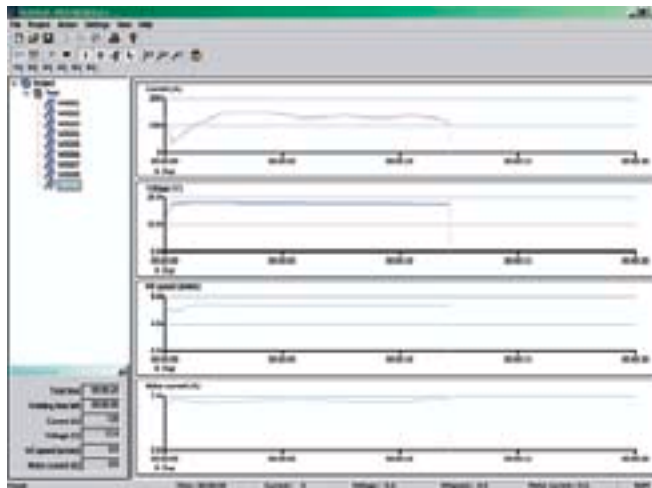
File Project Action Settings View Help

Current (A)
200
100
00:00:00

Voltage (V)
20.0
10.0
00:00:00

WF speed (m/min)
00:00:00

Motor current (A)
00:00:00

Total time
Welding time
Current (A)
Voltage (V)
WF speed (m/min)
Motor current (A)